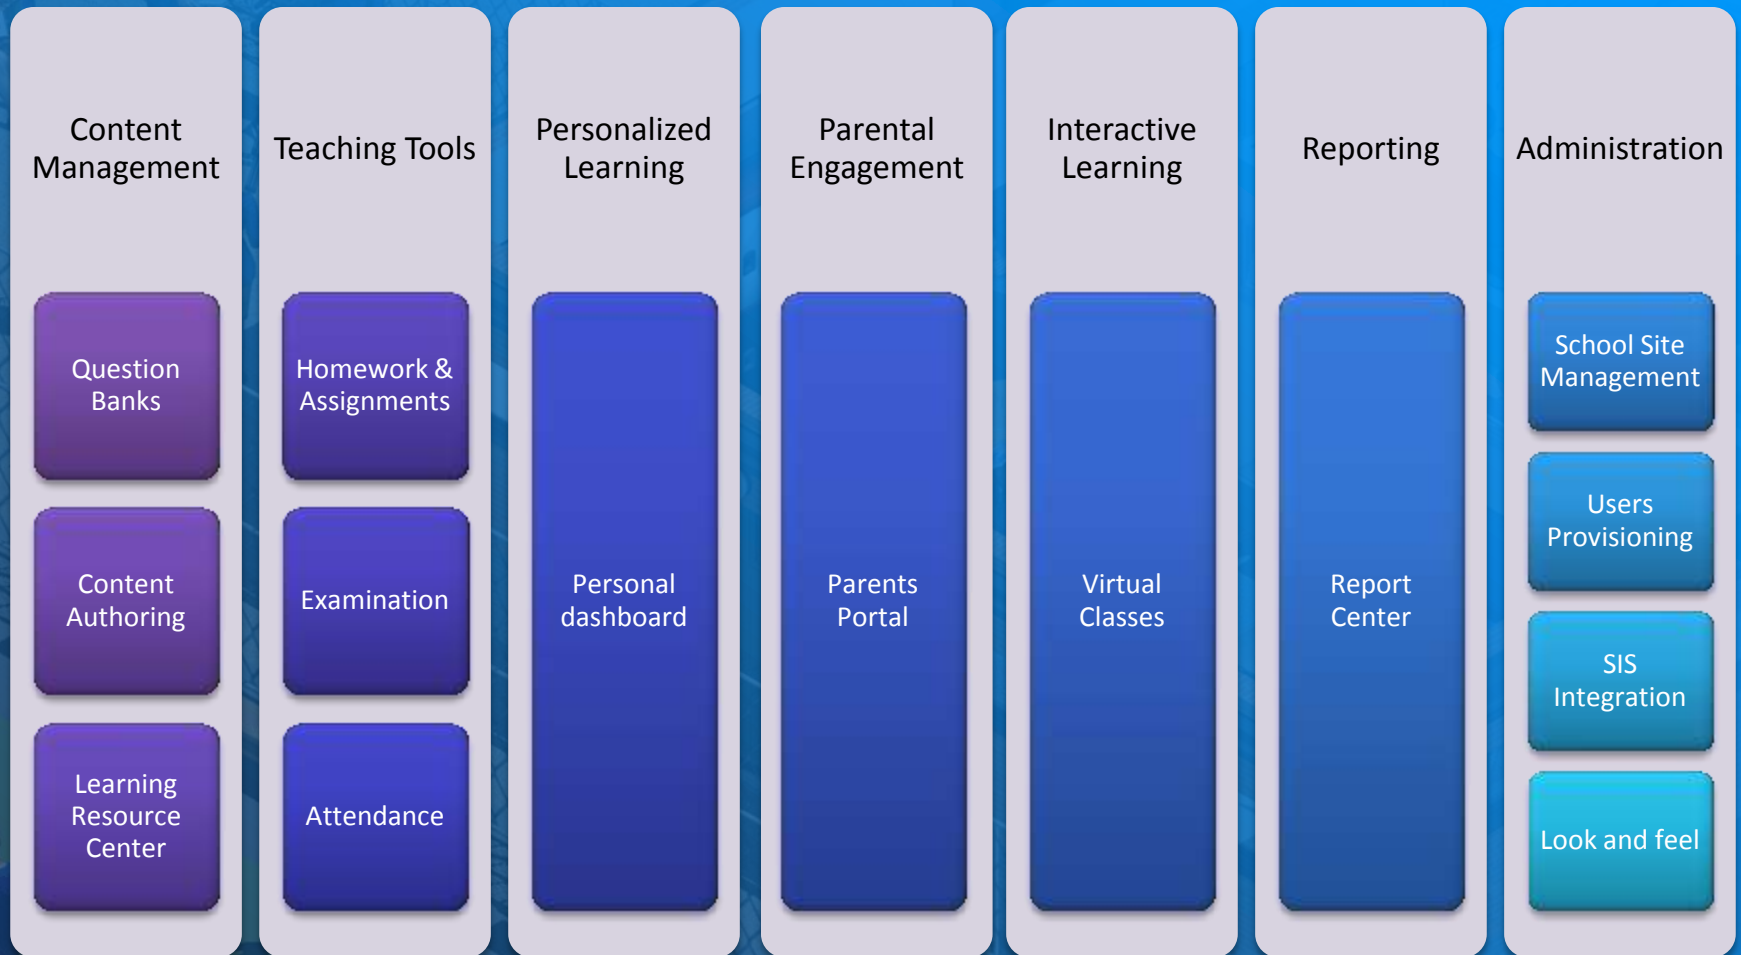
Content Management

Question Banks

Content Authoring

Learning Resource Center

Teaching Tools

Homework & Assignments

Examination

Attendance

Personalized Learning

Personal dashboard

Parental Engagement

Parents Portal

Interactive Learning

Virtual Classes

Reporting

Report Center

Administration

School Site Management

Users Provisioning

SIS Integration

Look and feel